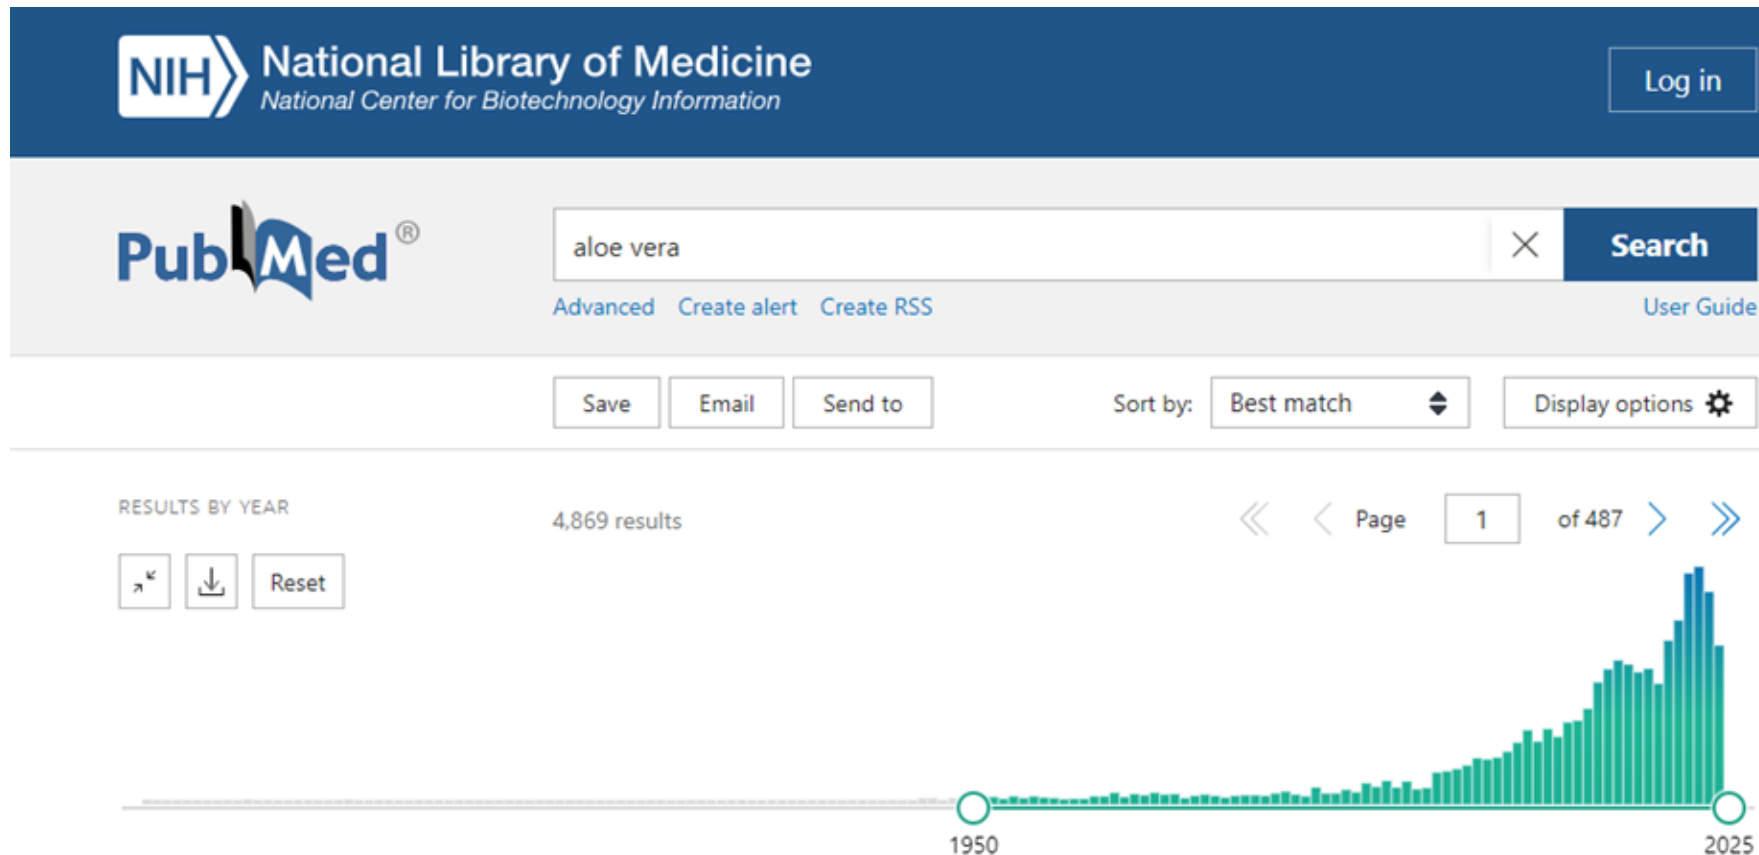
NIH National Library of Medicine
National Center for Biotechnology Information

Log in

PubMed®

aloe vera

Search

Advanced Create alert Create RSS

User Guide

Save Email Send to

Sort by: Best match

Display options

RESULTS BY YEAR

Reset

4,869 results

Page 1 of 487

1950

2025